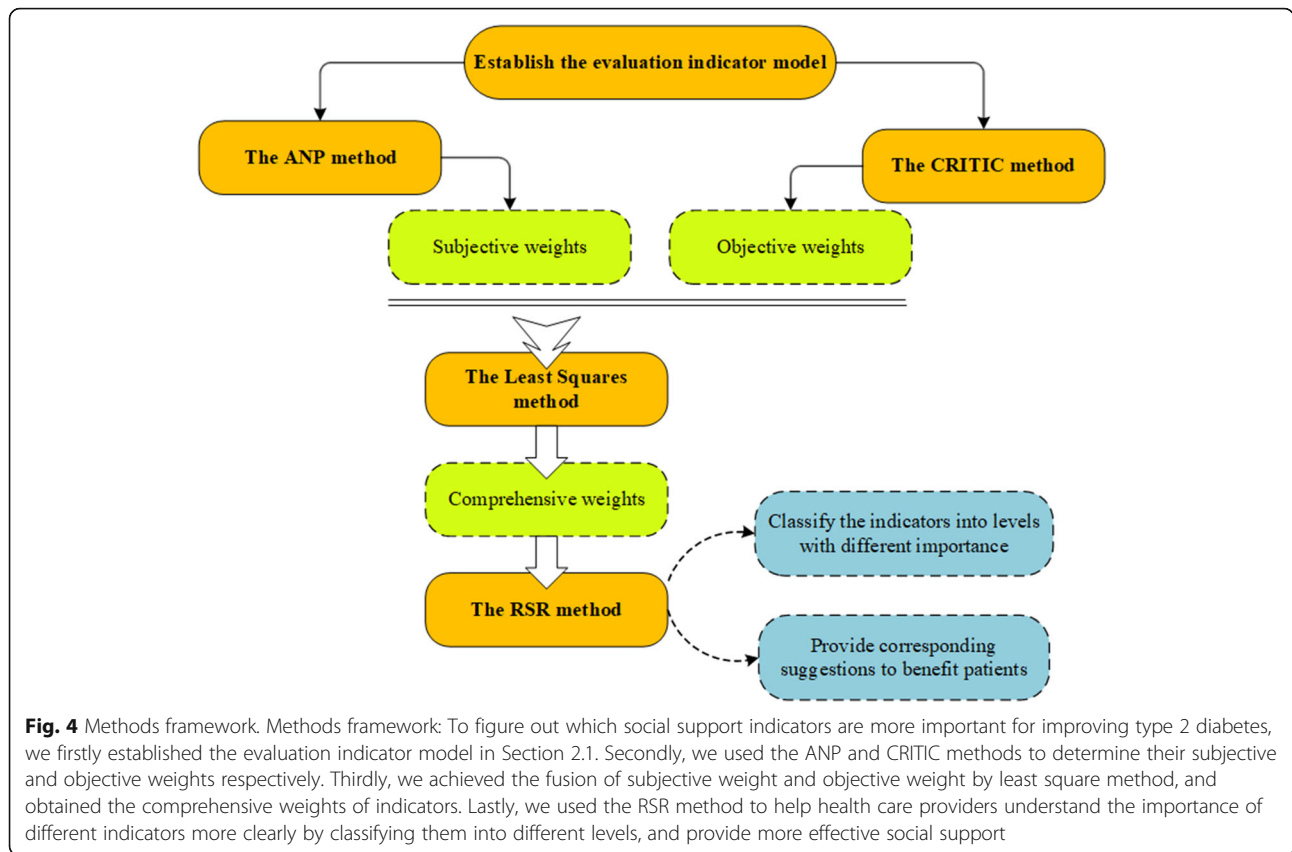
Establish the evaluation indicator model

The ANP method

The CRITIC method

Subjective weights

Objective weights

The Least Squares method

Comprehensive weights

The RSR method

Classify the indicators into levels with different importance

Provide corresponding suggestions to benefit patients

**Fig. 4** Methods framework. Methods framework: To figure out which social support indicators are more important for improving type 2 diabetes, we firstly established the evaluation indicator model in Section 2.1. Secondly, we used the ANP and CRITIC methods to determine their subjective and objective weights respectively. Thirdly, we achieved the fusion of subjective weight and objective weight by least square method, and obtained the comprehensive weights of indicators. Lastly, we used the RSR method to help health care providers understand the importance of different indicators more clearly by classifying them into different levels, and provide more effective social support